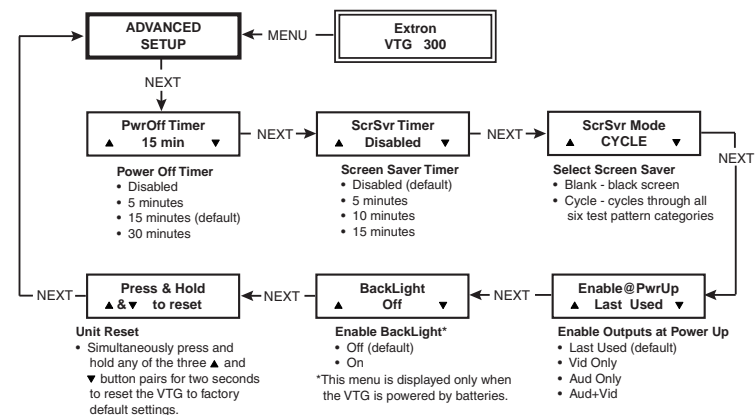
ADVANCED SETUP

MENU

Extron VTG 300

NEXT

PwrOff Timer
▲ 15 min ▼

NEXT

ScrSvr Timer
▲ Disabled ▼

NEXT

ScrSvr Mode
▲ CYCLE ▼

Power Off Timer
• Disabled
• 5 minutes
• 15 minutes (default)
• 30 minutes

Screen Saver Timer
• Disabled (default)
• 5 minutes
• 10 minutes
• 15 minutes

Select Screen Saver
• Blank - black screen
• Cycle - cycles through all six test pattern categories

NEXT

Press & Hold
▲&▼ to reset

NEXT

BackLight
▲ Off ▼

NEXT

Enable@PwrUp
▲ Last Used ▼

NEXT

Unit Reset
• Simultaneously press and hold any of the three ▲ and ▼ button pairs for two seconds to reset the VTG to factory default settings.

Enable BackLight*
• Off (default)
• On
*This menu is displayed only when the VTG is powered by batteries.

Enable Outputs at Power Up
• Last Used (default)
• Vid Only
• Aud Only
• Aud+Vid